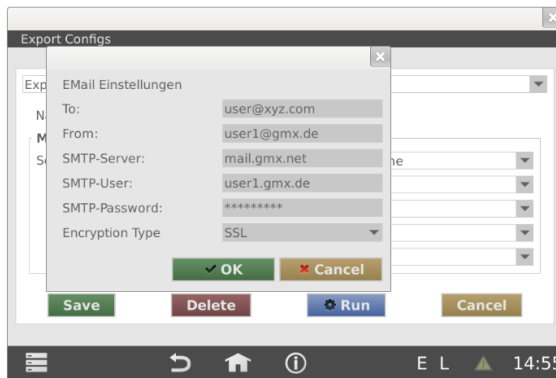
Export Configs

Exp

Na

M

Se

ne

EMail Einstellungen

To: user@xyz.com

From: user1@gmx.de

SMTP-Server: mail.gmx.net

SMTP-User: user1.gmx.de

SMTP-Password: *********

Encryption Type SSL

✔ OK ✖ Cancel

Save Delete Run Cancel

E L 14:55